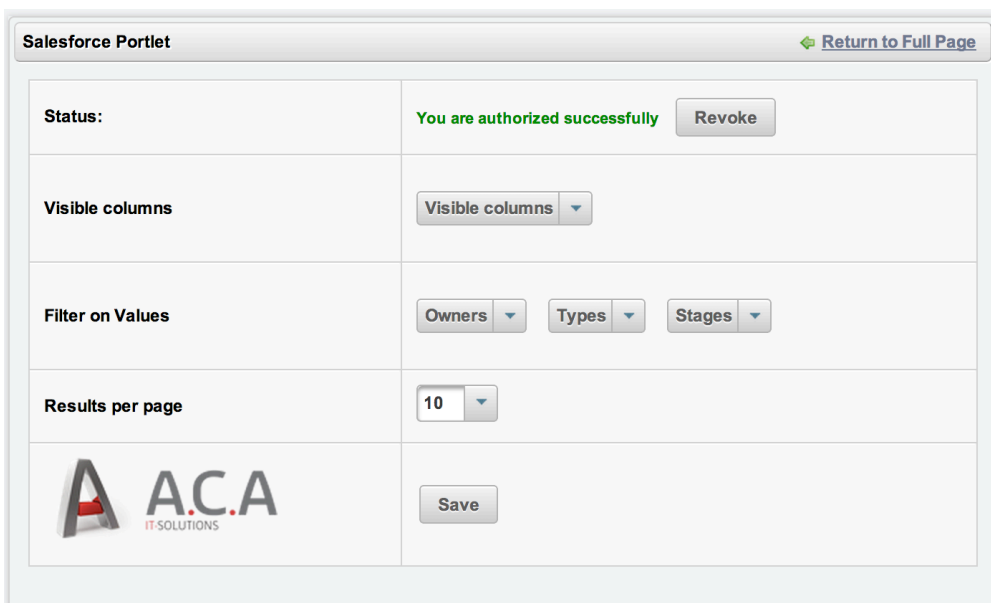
Salesforce Portlet

Return to Full Page

| | |
|---|---|
| Status: | You are authorized successfully Revoke |
| Visible columns | Visible columns |
| Filter on Values | Owners Types Stages |
| Results per page | 10 |
| A.C.A IT-SOLUTIONS | Save |